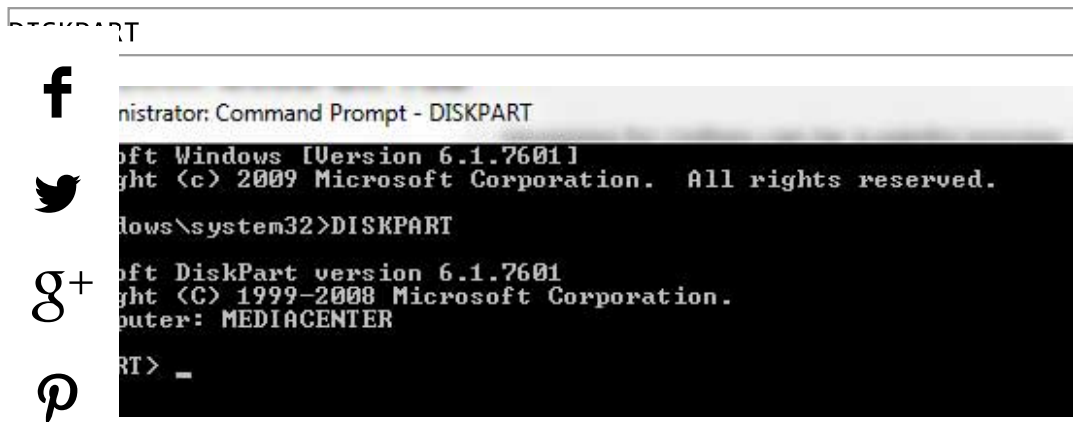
DISKPART

nistrator: Command Prompt - DISKPART

oft Windows [Version 6.1.7601]
ght (c) 2009 Microsoft Corporation.  All rights reserved.

dows\system32>DISKPART

oft DiskPart version 6.1.7601
ght (C) 1999-2008 Microsoft Corporation.
puter: MEDIACENTER

RT> _